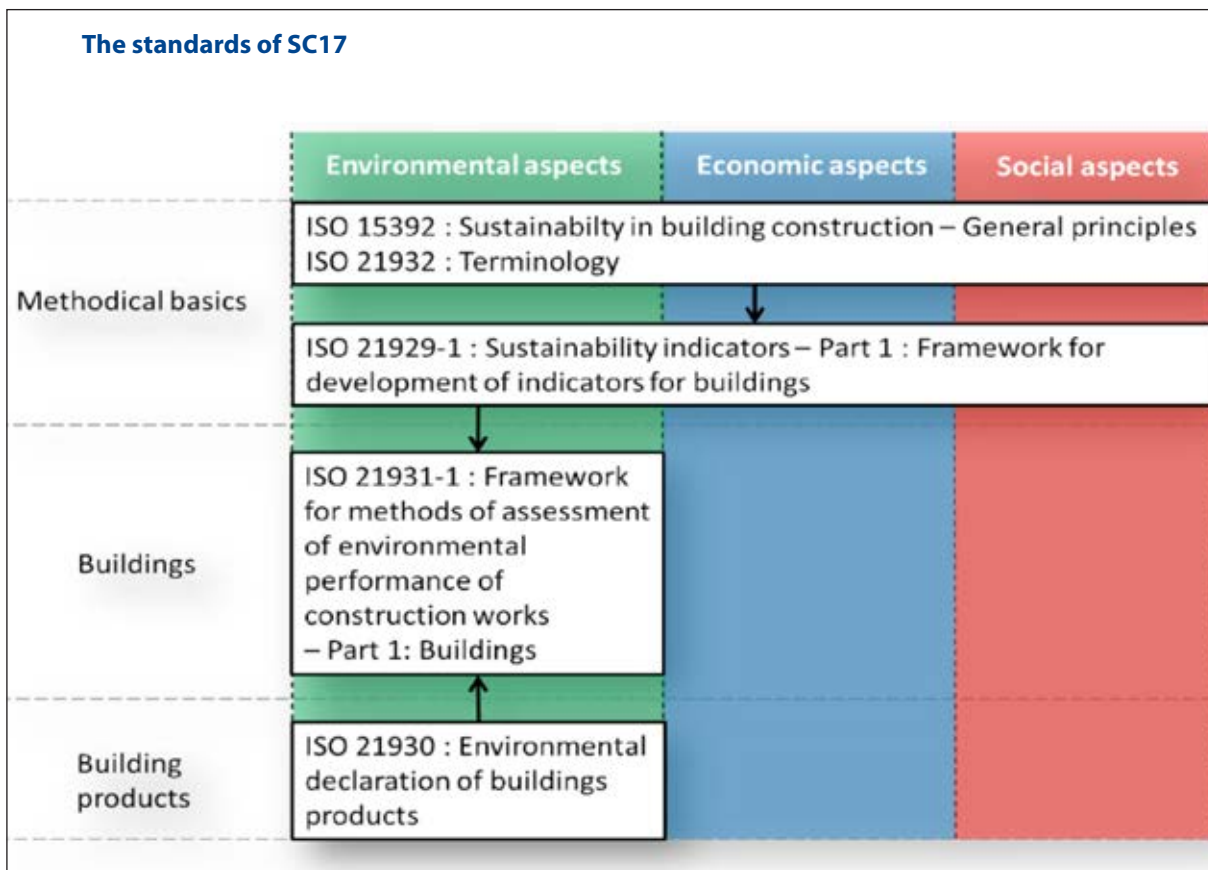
The standards of SC17

Environmental aspects

Economic aspects

Social aspects

Methodical basics

ISO 15392 : Sustainabilty in building construction – General principles
ISO 21932 : Terminology

ISO 21929-1 : Sustainability indicators – Part 1 : Framework for development of indicators for buildings

Buildings

ISO 21931-1 : Framework for methods of assessment of environmental performance of construction works – Part 1: Buildings

Building products

ISO 21930 : Environmental declaration of buildings products